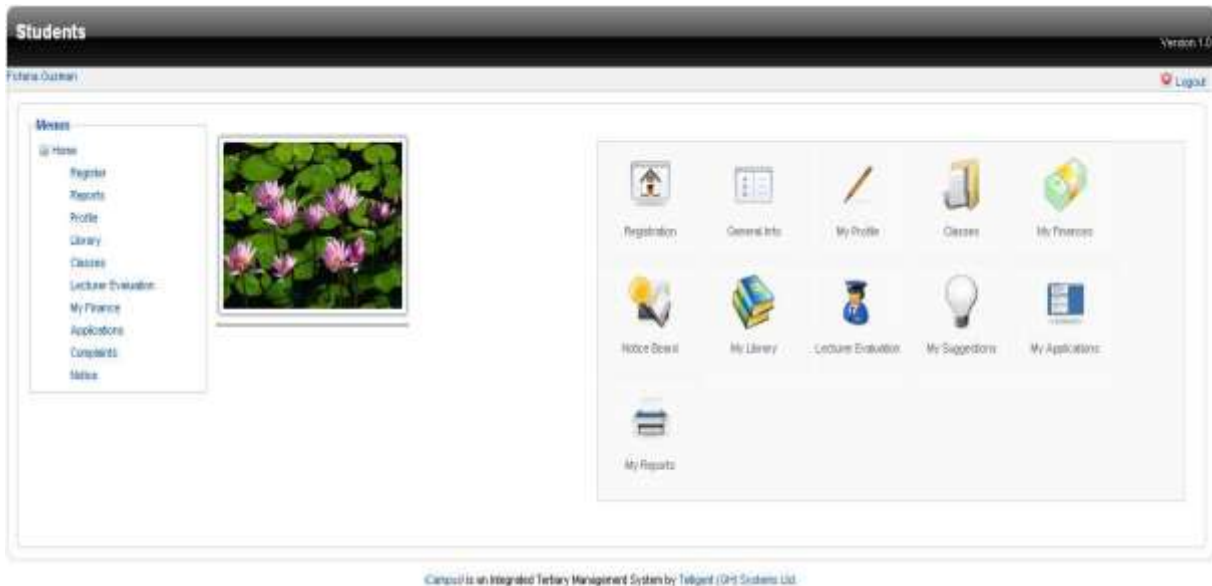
Students

Version 1.0

Fatima Ousman

Logout

Menus

Home

Register

Reports

Profile

Library

Classes

Lecturer Evaluation

My Finance

Applications

Complaints

Notice

Registration

General Info

My Profile

Classes

My Finances

Notice Board

My Library

Lecturer Evaluation

My Suggestions

My Applications

My Reports

iCampus is an Integrated Tertiary Management System by Telligent (GH) Systems Ltd.